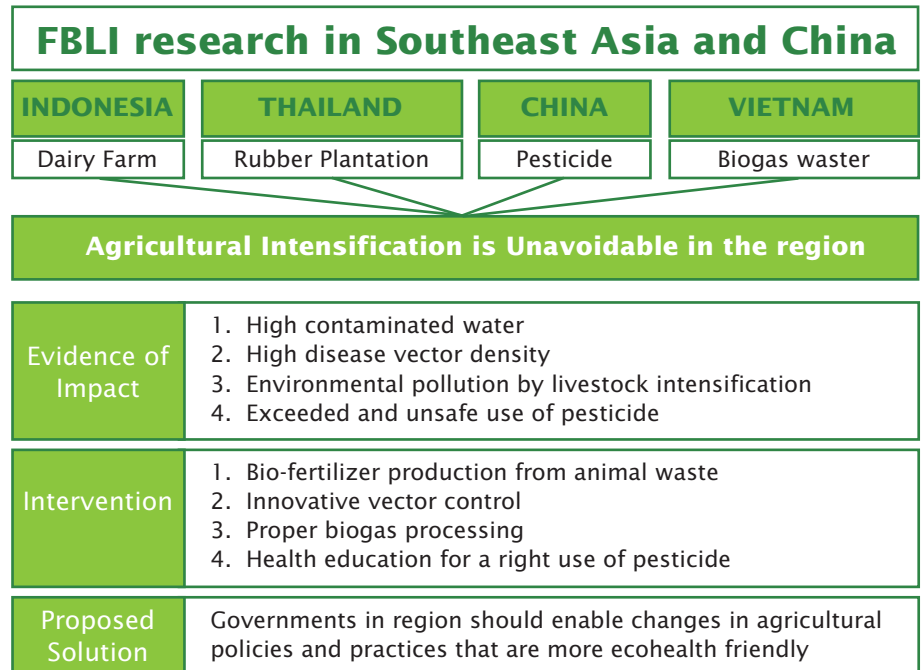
FBLI research in Southeast Asia and China

| INDONESIA | THAILAND | CHINA | VIETNAM |
|---|---|---|---|
| Dairy Farm | Rubber Plantation | Pesticide | Biogas waster |

Agricultural Intensification is Unavoidable in the region

| | |
|---|---|
| Evidence of Impact | 1. High contaminated water<br>2. High disease vector density<br>3. Environmental pollution by livestock intensification<br>4. Exceeded and unsafe use of pesticide |
| Intervention | 1. Bio-fertilizer production from animal waste<br>2. Innovative vector control<br>3. Proper biogas processing<br>4. Health education for a right use of pesticide |
| Proposed Solution | Governments in region should enable changes in agricultural policies and practices that are more ecohealth friendly |